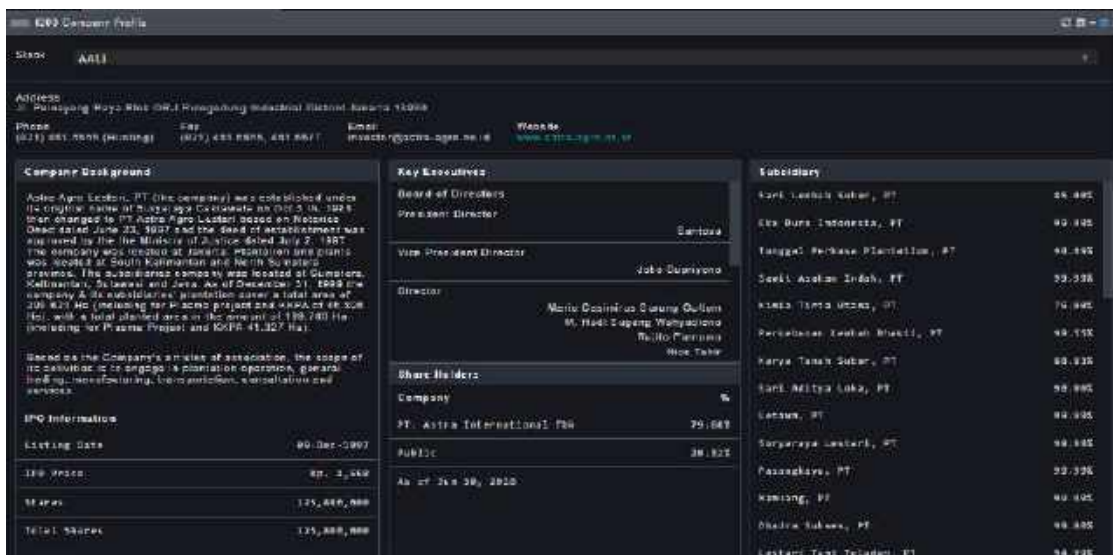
IDX Company Profile

Stock AALI

Address
Jl. Pulogadung Raya Blok OR.I Pulogadung Industrial District Jakarta 13930

Phone
(021) 461 6555 (Hunting)

Fax
(021) 461 6655, 461 6677

Email
investor@astra-agro.co.id

Website
www.astra-agro.co.id

Company Background

Astra Agro Lestari, PT (the company) was established under its original name of Suryaraya Cakrawala on Oct 3 th, 1988 then changed to PT Astra Agro Lestari based on Notarial Deed dated June 23, 1997 and the deed of establishment was approved by the the Ministry of Justice dated July 2, 1997. The company was located at Jakarta. Plantation and plants was located at South Kalimantan and North Sumatera province. The subsidiaries company was located at Sumatera, Kalimantan, Sulawesi and Java. As of December 31, 1999 the company & its subsidiaries' plantation cover a total area of 206.621 Ha (including for Plasma project and KKPA of 46.326 Ha), with a total planted area in the amount of 139.740 Ha (including for Plasma Project and KKPA 41.327 Ha).

Based on the Company's articles of association, the scope of its activities is to engage in plantation operation, general trading, manufacturing, transportation, consultation and services.

IPO Information

| Listing Date | 09-Dec-1997 |
|---|---|
| IPO Price | Rp. 1,550 |
| Shares | 125,800,000 |
| Total Shares | 125,800,000 |

Key Executives

Board of Directors

President Director
Santosa

Vice President Director
Joko Supriyono

Director
Mario Casimirus Surung Gultom
M. Hadi Sugeng Wahyudiono
Rujito Purnomo
Rico Tahir

Share Holders

| Company | % |
|---|---|
| PT. Astra International Tbk | 79.68% |
| Public | 20.32% |

As of Jun 30, 2020

Subsidiary

| Kart Lembah Subur, PT | 95.00% |
|---|---|
| Eka Dura Indonesia, PT | 99.99% |
| Tunggal Perkasa Plantation, PT | 99.99% |
| Sawit Asahan Indah, PT | 99.99% |
| Kimia Tirta Utama, PT | 79.99% |
| Perkebunan Lembah Bhakti, PT | 99.15% |
| Karya Tanah Subur, PT | 99.99% |
| Sari Aditya Loka, PT | 90.00% |
| Lentera, PT | 99.99% |
| Suryaraya Lestari, PT | 99.99% |
| Pasangkayu, PT | 99.99% |
| Kamisong, PT | 99.99% |
| Ekadura Subawa, PT | 99.99% |
| Lestari Tani Teladan, PT | 99.99% |